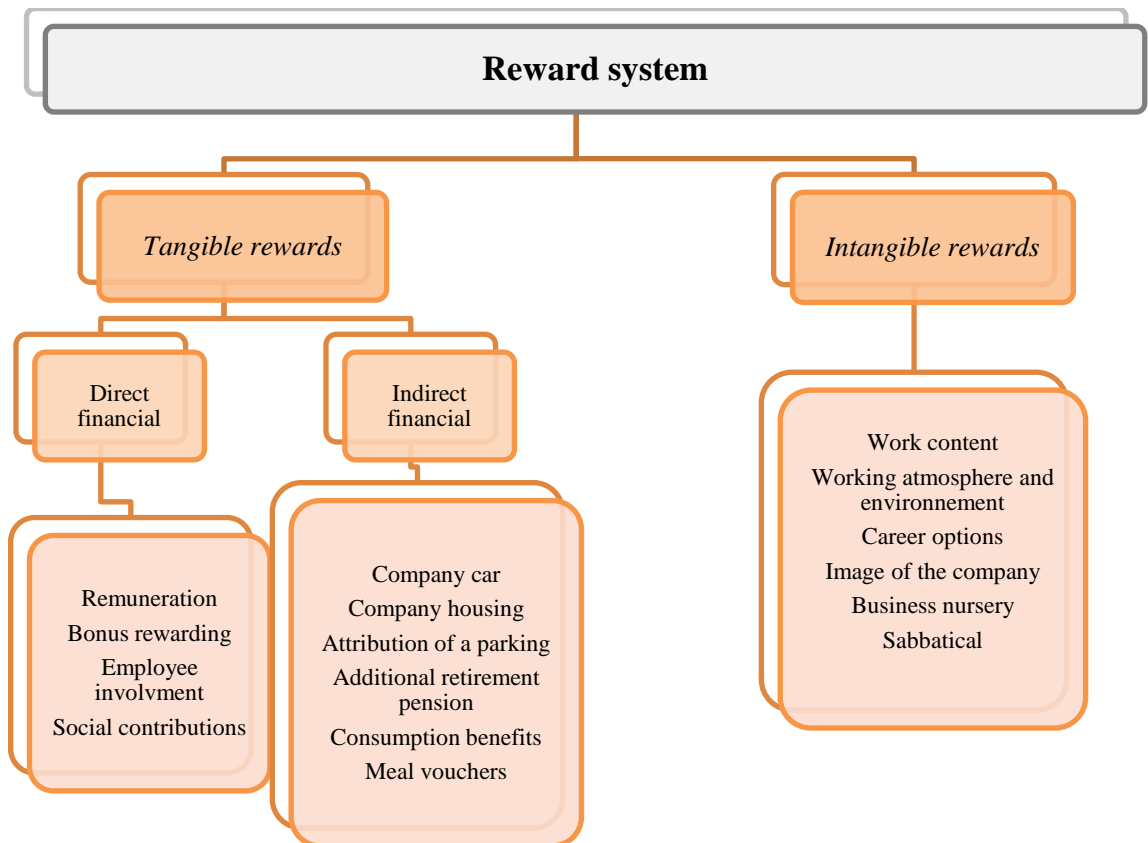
Reward system

Tangible rewards

Intangible rewards

Direct financial

Indirect financial

Remuneration
Bonus rewarding
Employee involvment
Social contributions

Company car
Company housing
Attribution of a parking
Additional retirement pension
Consumption benefits
Meal vouchers

Work content
Working atmosphere and environnement
Career options
Image of the company
Business nursery
Sabbatical